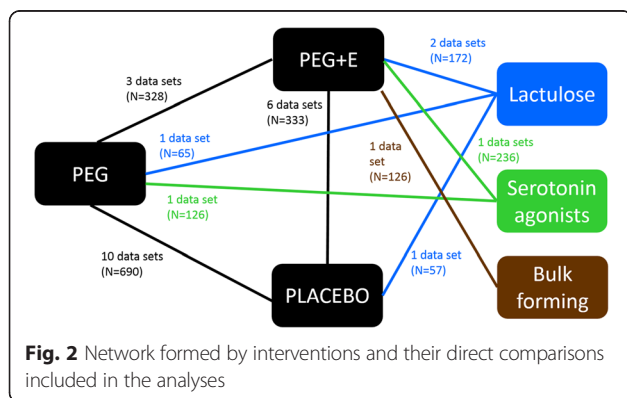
PEG+E

2 data sets (N=172)

3 data sets (N=328)

6 data sets (N=333)

Lactulose

1 data set (N=65)

1 data set (N=126)

1 data sets (N=236)

PEG

1 data set (N=126)

Serotonin agonists

10 data sets (N=690)

1 data set (N=57)

PLACEBO

Bulk forming

**Fig. 2** Network formed by interventions and their direct comparisons included in the analyses